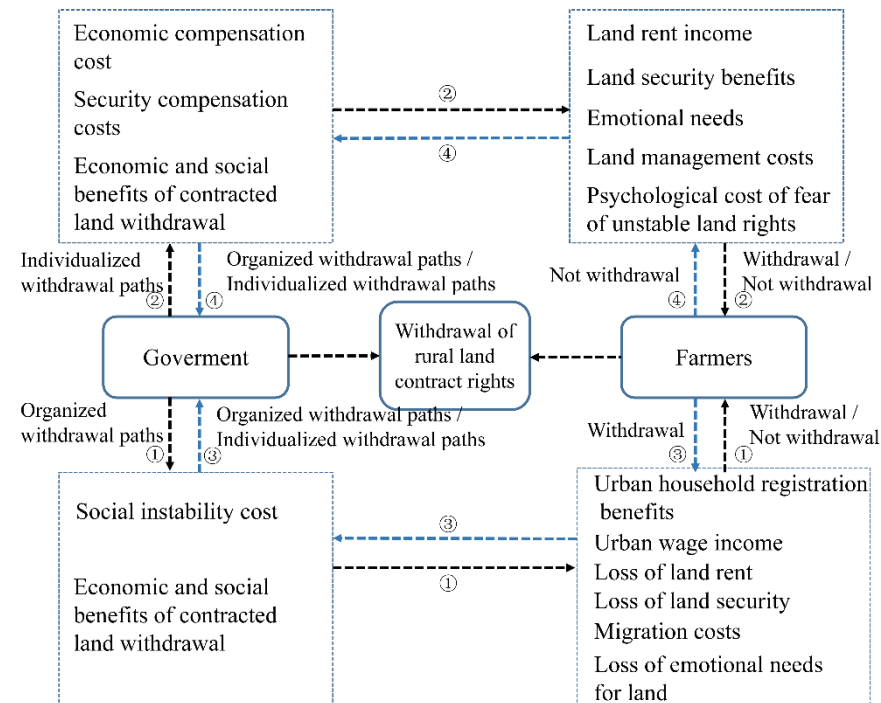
Economic compensation cost

Security compensation costs

Economic and social benefits of contracted land withdrawal

②

④

Land rent income

Land security benefits

Emotional needs

Land management costs

Psychological cost of fear of unstable land rights

Individualized withdrawal paths

②

④

Organized withdrawal paths / Individualized withdrawal paths

Not withdrawal

④

Withdrawal / Not withdrawal

②

Goverment

Withdrawal of rural land contract rights

Farmers

Organized withdrawal paths

①

③

Organized withdrawal paths / Individualized withdrawal paths

Withdrawal

③

Withdrawal / Not withdrawal

①

Social instability cost

Economic and social benefits of contracted land withdrawal

③

①

Urban household registration benefits

Urban wage income

Loss of land rent

Loss of land security

Migration costs

Loss of emotional needs for land